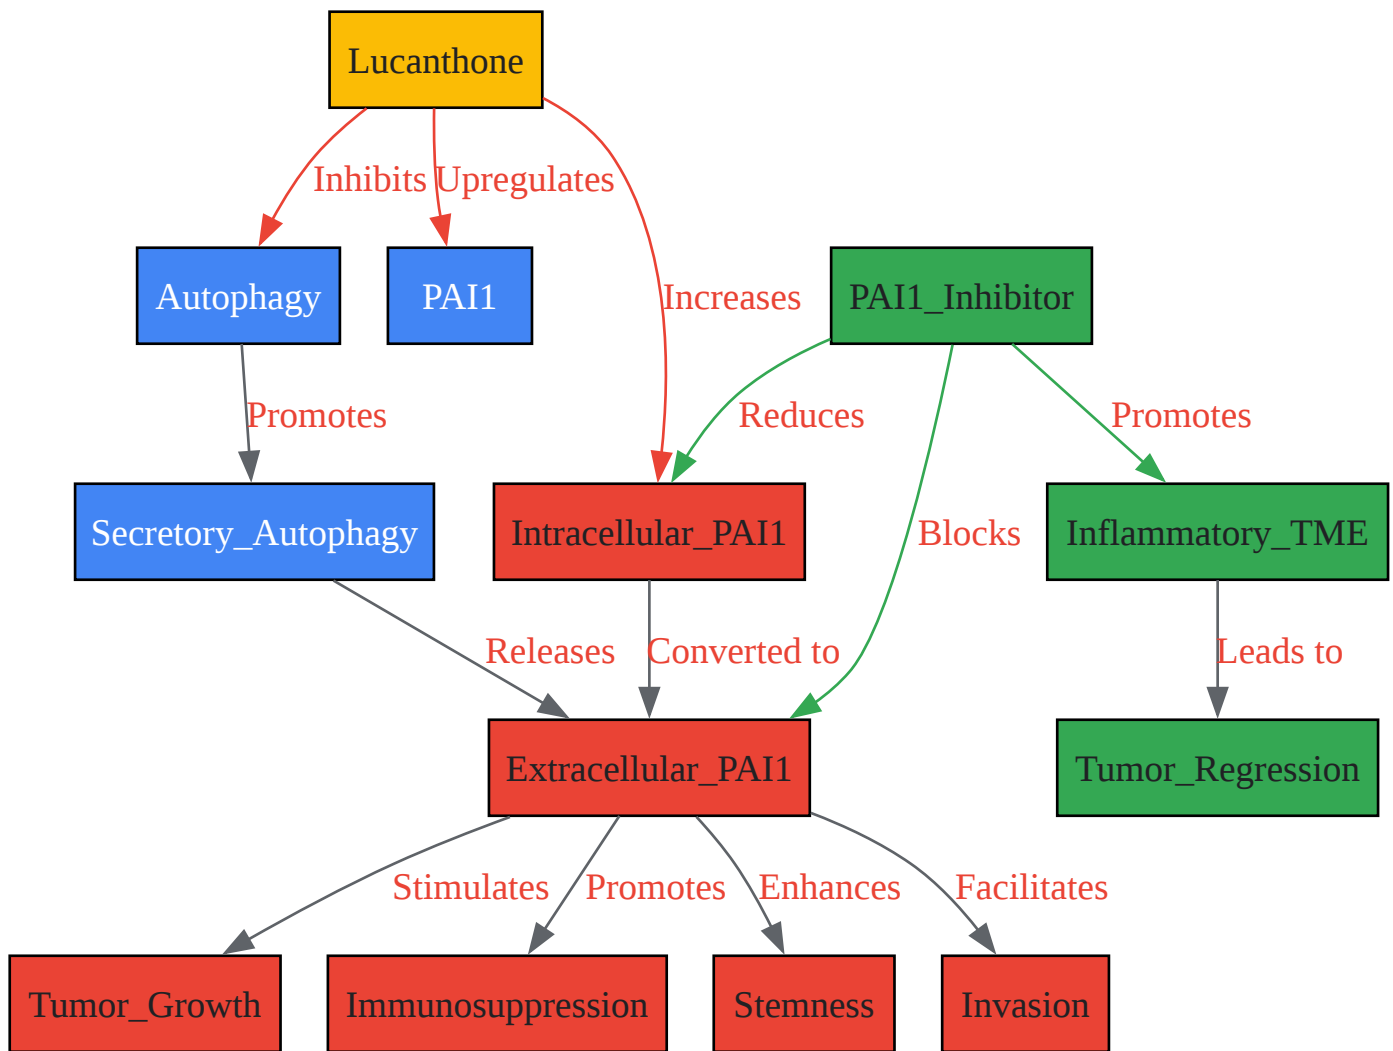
Lucanthone

Inhibits

Upregulates

Increases

Autophagy

PAI1

PAI1_Inhibitor

Promotes

Reduces

Promotes

Secretory_Autophagy

Intracellular_PAI1

Blocks

Inflammatory_TME

Releases

Converted to

Leads to

Extracellular_PAI1

Tumor_Regression

Stimulates

Promotes

Enhances

Facilitates

Tumor_Growth

Immunosuppression

Stemness

Invasion